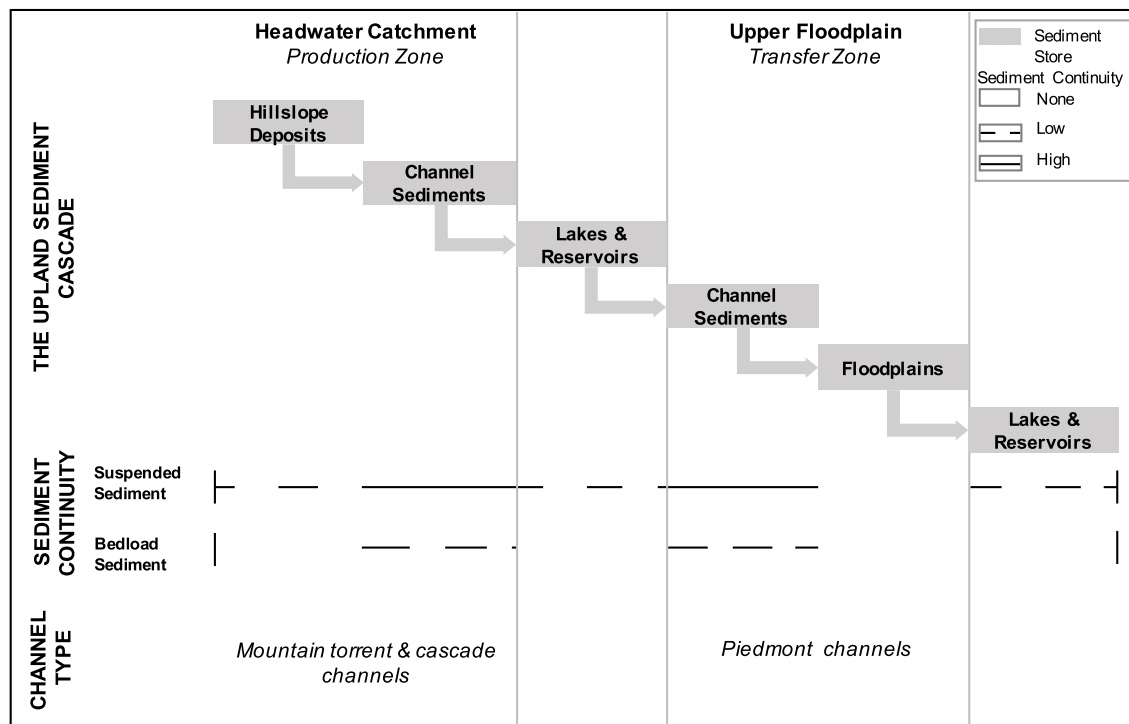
Headwater Catchment
Production Zone

Upper Floodplain
Transfer Zone

Sediment Store
Sediment Continuity
None
Low
High

THE UPLAND SEDIMENT CASCADE

Hillslope Deposits
Channel Sediments
Lakes & Reservoirs
Channel Sediments
Floodplains
Lakes & Reservoirs

SEDIMENT CONTINUITY
Suspended Sediment
Bedload Sediment

CHANNEL TYPE
Mountain torrent & cascade channels
Piedmont channels